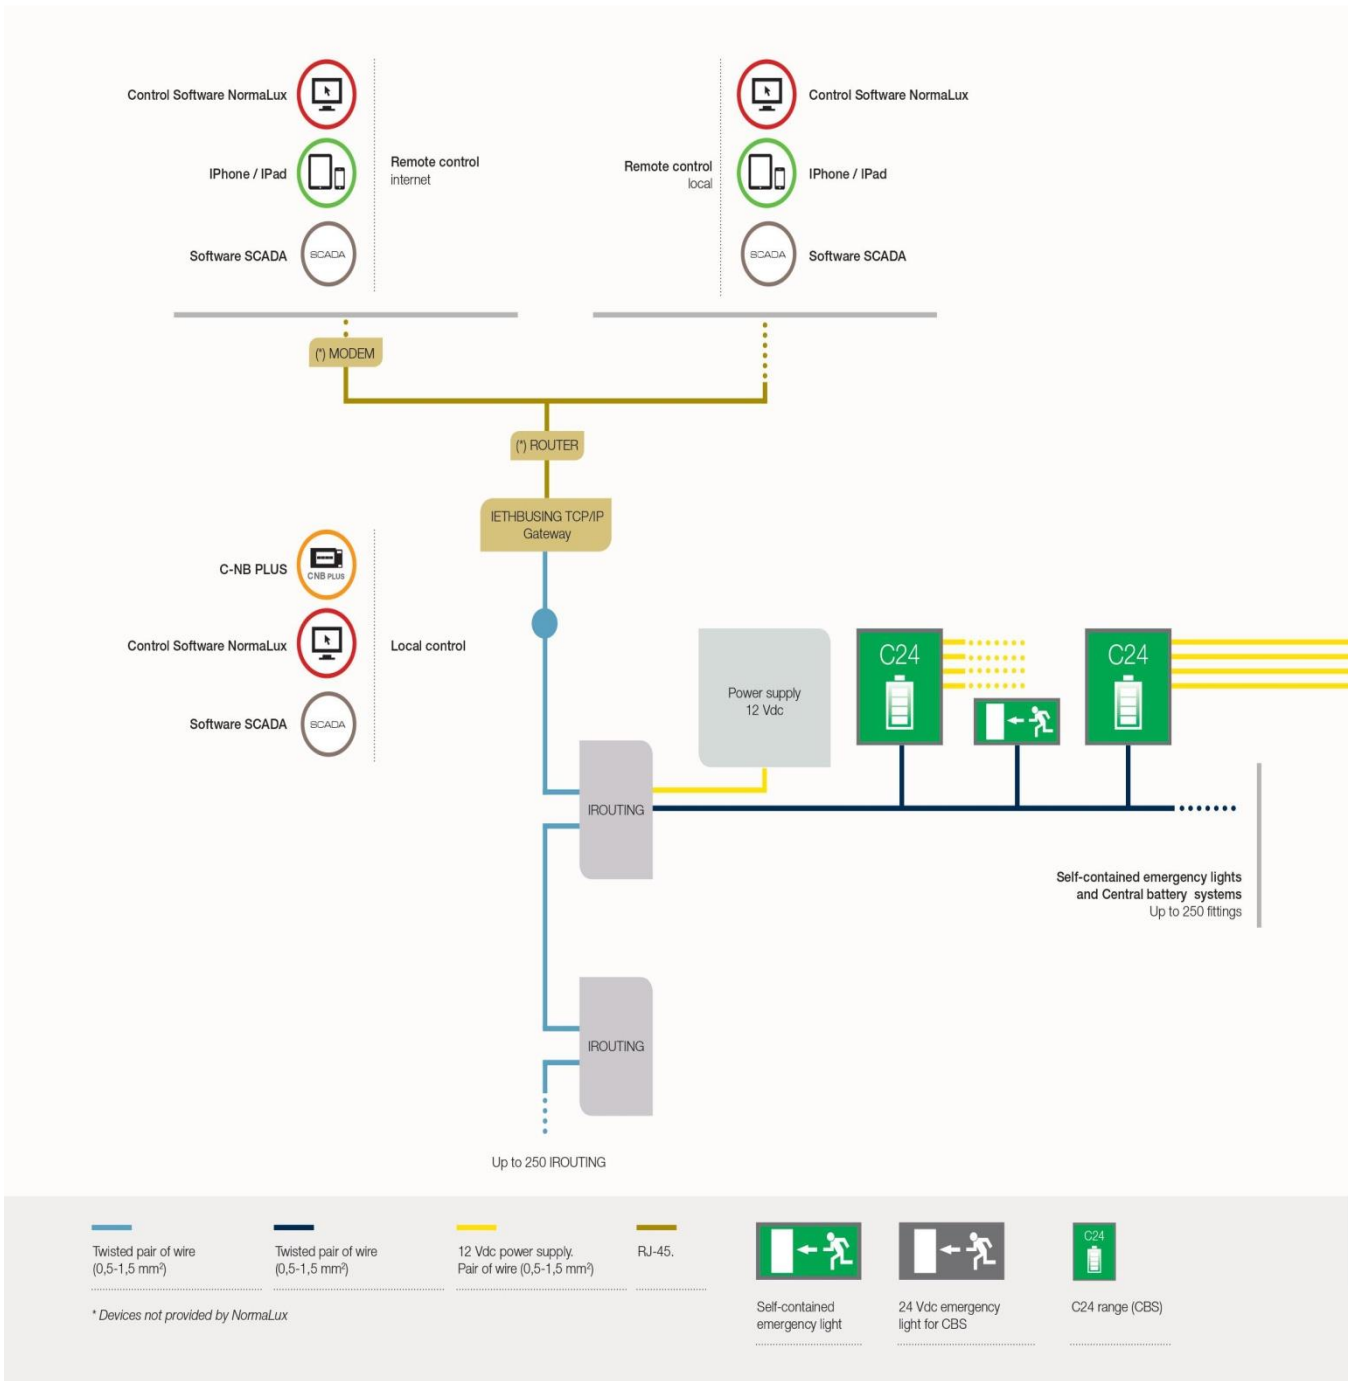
Control Software NormaLux

IPhone / IPad

Software SCADA

SCADA

Remote control
internet

Remote control
local

Control Software NormaLux

IPhone / IPad

Software SCADA

SCADA

(*) MODEM

(*) ROUTER

IETHBUSING TCP/IP
Gateway

C-NB PLUS

CNB PLUS

Control Software NormaLux

Software SCADA

SCADA

Local control

Power supply
12 Vdc

C24

C24

IROUTING

IROUTING

Self-contained emergency lights
and Central battery systems
Up to 250 fittings

Up to 250 IROUTING

Twisted pair of wire
(0,5-1,5 mm²)

Twisted pair of wire
(0,5-1,5 mm²)

12 Vdc power supply.
Pair of wire (0,5-1,5 mm²)

RJ-45.

* Devices not provided by NormaLux

Self-contained
emergency light

24 Vdc emergency
light for CBS

C24

C24 range (CBS)